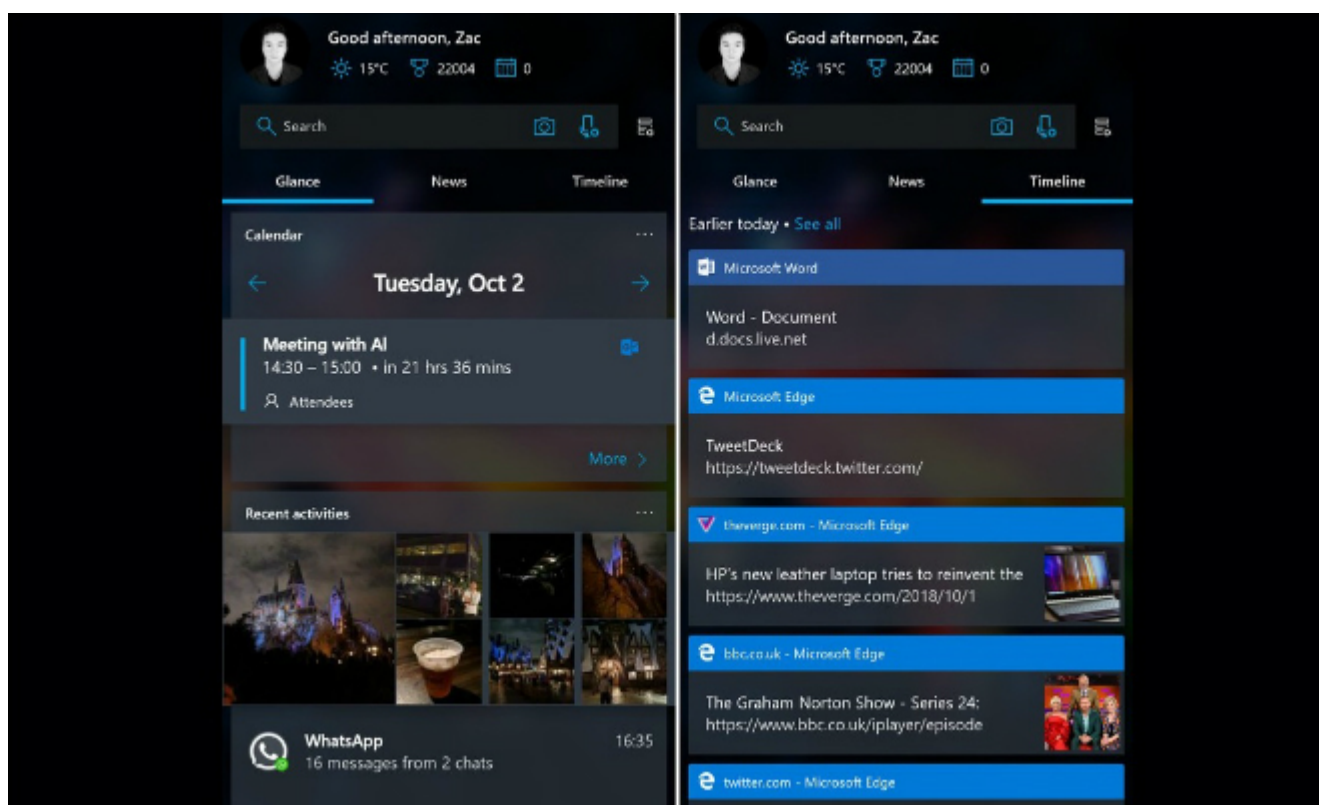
Good afternoon, Zac
15°C 22004 0

Search

Glance News Timeline

Calendar ...

Tuesday, Oct 2

Meeting with Al
14:30 – 15:00 • in 21 hrs 36 mins
Attendees

More >

Recent activities ...

WhatsApp
16 messages from 2 chats
16:35

Good afternoon, Zac
15°C 22004 0

Search

Glance News Timeline

Earlier today • See all

Microsoft Word

Word - Document
d.docs.live.net

Microsoft Edge

TweetDeck
https://tweetdeck.twitter.com/

theverge.com - Microsoft Edge

HP's new leather laptop tries to reinvent the
https://www.theverge.com/2018/10/1

bbc.co.uk - Microsoft Edge

The Graham Norton Show - Series 24:
https://www.bbc.co.uk/iplayer/episode

twitter.com - Microsoft Edge